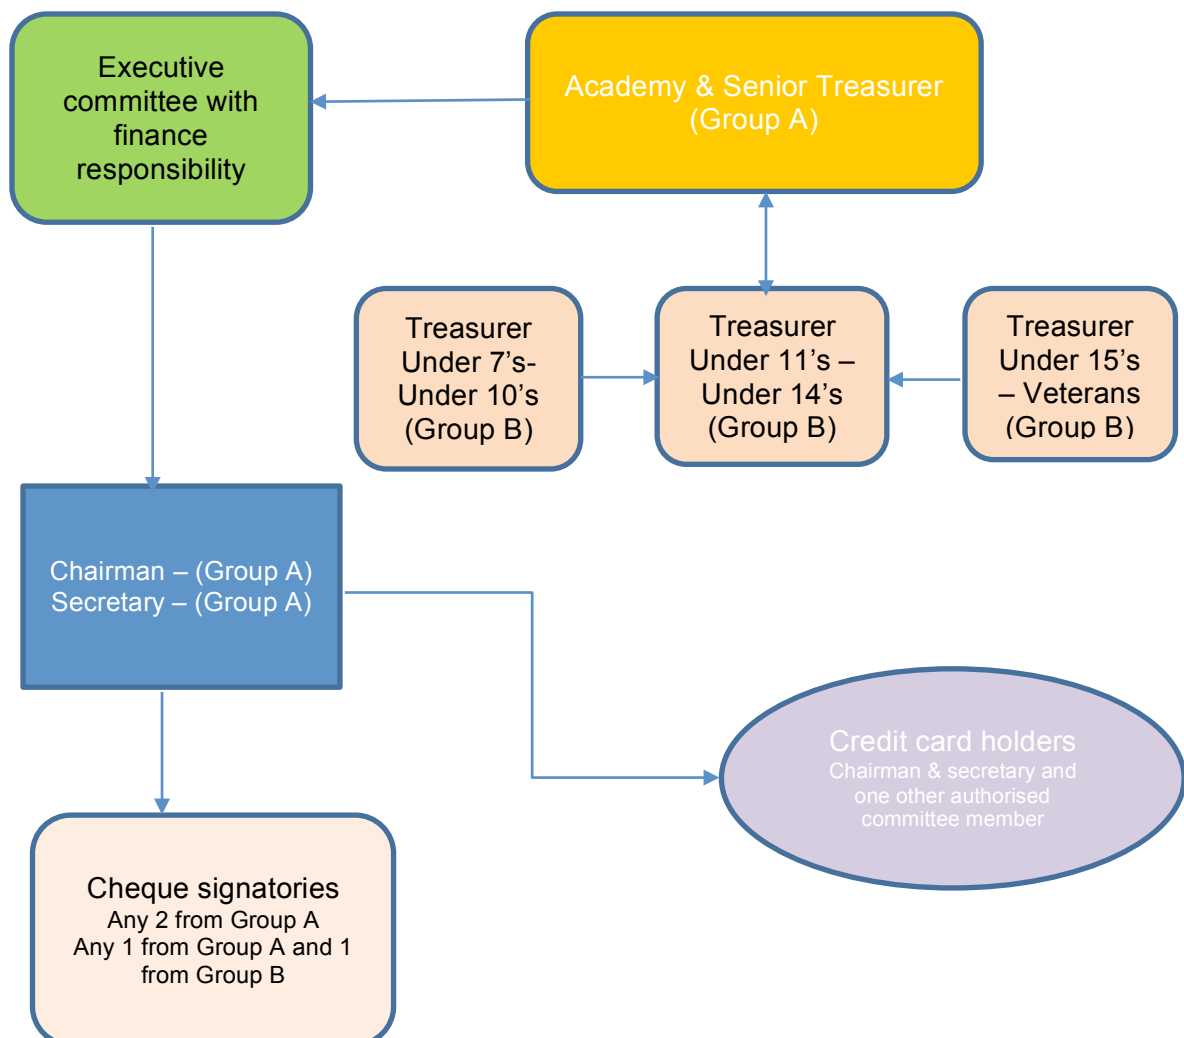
Executive committee with finance responsibility

Academy & Senior Treasurer (Group A)

Treasurer Under 7's- Under 10's (Group B)

Treasurer Under 11's – Under 14's (Group B)

Treasurer Under 15's – Veterans (Group B)

Chairman – (Group A)
Secretary – (Group A)

Credit card holders
Chairman & secretary and one other authorised committee member

Cheque signatories
Any 2 from Group A
Any 1 from Group A and 1 from Group B